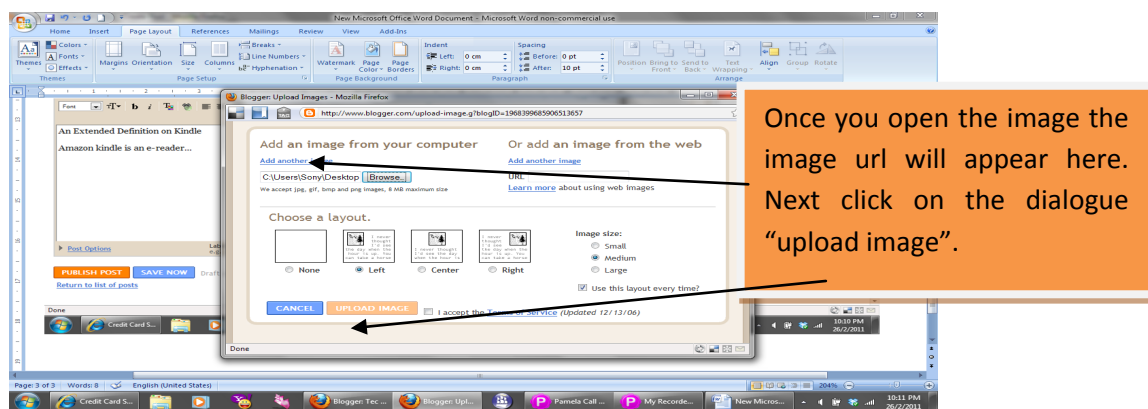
New Microsoft Office Word Document - Microsoft Word non-commercial use

Home Insert Page Layout References Mailings Review View Add-Ins

Themes Colors Fonts Effects Margins Orientation Size Columns Breaks Line Numbers Hyphenation Watermark Page Color Page Borders Indent Left: 0 cm Right: 0 cm Spacing Before: 0 pt After: 10 pt Position Bring to Front Send to Back Text Wrapping Align Group Rotate

Themes Page Setup Page Background Paragraph Arrange

An Extended Definition on Kindle

Amazon kindle is an e-reader...

Post Options

PUBLISH POST SAVE NOW

Return to list of posts

Done

Blogger: Upload Images - Mozilla Firefox

http://www.blogger.com/upload-image.g?blogID=1968399685906513657

Add an image from your computer

Add another image

C:\Users\Sony\Desktop Browse...

We accept jpg, gif, bmp and png images, 8 MB maximum size

Or add an image from the web

Add another image

URL

Learn more about using web images

Choose a layout.

None Left Center Right

Image size:

Small

Medium

Large

Use this layout every time?

CANCEL UPLOAD IMAGE I accept the Terms of Service (Updated 12/13/06)

Done

Once you open the image the image url will appear here. Next click on the dialogue "upload image".

Credit Card S...

10:10 PM 26/2/2011

Page: 3 of 3 Words: 8 English (United States) 204%

Credit Card S... Blogger: Tec ... Blogger: Upl... Pamela Call ... My Recorde... New Micros... 10:11 PM 26/2/2011